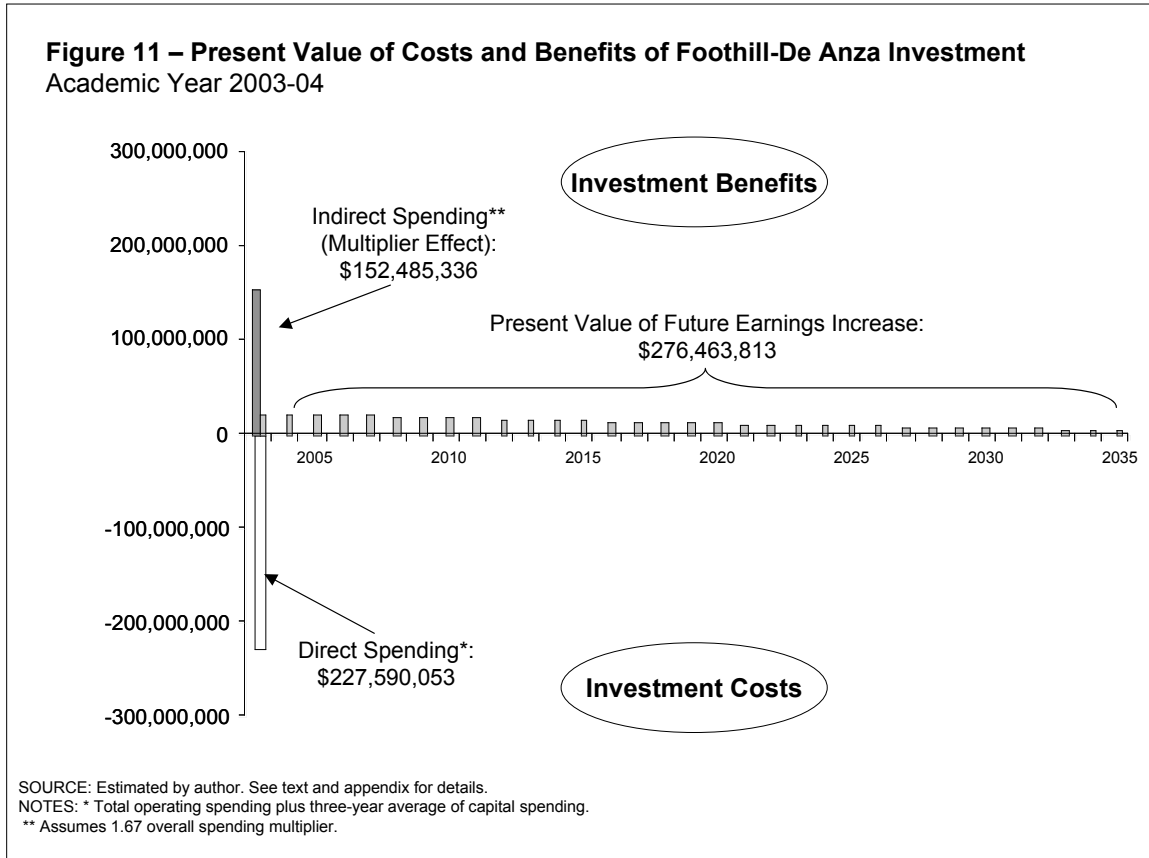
**Figure 11 – Present Value of Costs and Benefits of Foothill-De Anza Investment**
Academic Year 2003-04

300,000,000
200,000,000
100,000,000
0
-100,000,000
-200,000,000
-300,000,000

Investment Benefits

Indirect Spending** (Multiplier Effect): $152,485,336

Present Value of Future Earnings Increase: $276,463,813

2005 2010 2015 2020 2025 2030 2035

Direct Spending*: $227,590,053

Investment Costs

SOURCE: Estimated by author. See text and appendix for details.
NOTES: * Total operating spending plus three-year average of capital spending.
** Assumes 1.67 overall spending multiplier.